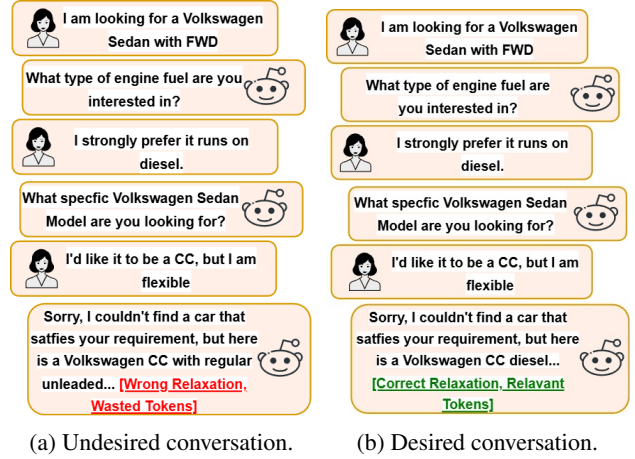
I am looking for a Volkswagen Sedan with FWD

What type of engine fuel are you interested in?

I strongly prefer it runs on diesel.

What specfic Volkswagen Sedan Model are you looking for?

I'd like it to be a CC, but I am flexible

Sorry, I couldn't find a car that satfies your requirement, but here is a Volkswagen CC with regular unleaded... [Wrong Relaxation, Wasted Tokens]

(a) Undesired conversation.

I am looking for a Volkswagen Sedan with FWD

What type of engine fuel are you interested in?

I strongly prefer it runs on diesel.

What specfic Volkswagen Sedan Model are you looking for?

I'd like it to be a CC, but I am flexible

Sorry, I couldn't find a car that satfies your requirement, but here is a Volkswagen CC diesel... [Correct Relaxation, Relavant Tokens]

(b) Desired conversation.